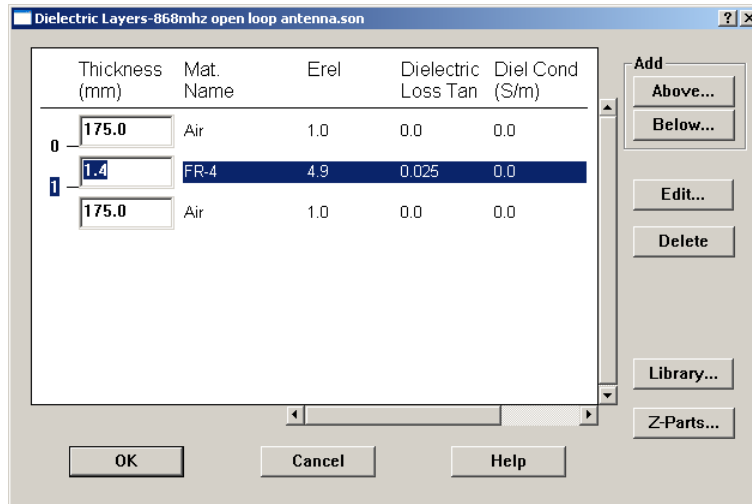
Dielectric Layers-868mhz open loop antenna.son

?

| Thickness (mm) | Mat. Name | Erel | Dielectric Loss Tan | Diel Cond (S/m) |
|---|---|---|---|---|
| 175.0 | Air | 1.0 | 0.0 | 0.0 |
| 1.4 | FR-4 | 4.9 | 0.025 | 0.0 |
| 175.0 | Air | 1.0 | 0.0 | 0.0 |

0
1

Add
Above...
Below...
Edit...
Delete
Library...
Z-Parts...

OK
Cancel
Help